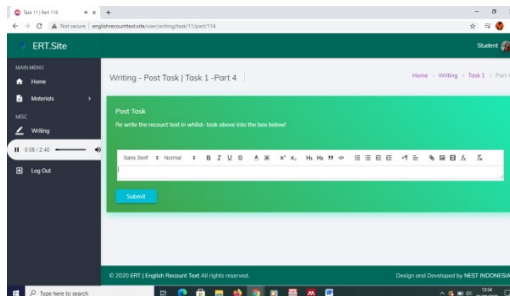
Task 11 | Part 114

Not secure | englishrecounttext.site/user/writing/task/11/part/114

ERT.Site

Student

MAIN MENU

Home

Materials

MISC

Writing

0:08 / 2:40

Log Out

Writing - Post Task | Task 1 -Part 4

Home › Writing › Task 1 › Part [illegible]

Post Task

Re write the recount text in whilst- task above into the box below!

Sans Serif Normal B I U S A x² x₂ H₁ H₂

Submit

© 2020 ERT | English Recount Text All rights reserved.

Design and Developed by NEST INDONESIA

Type here to search